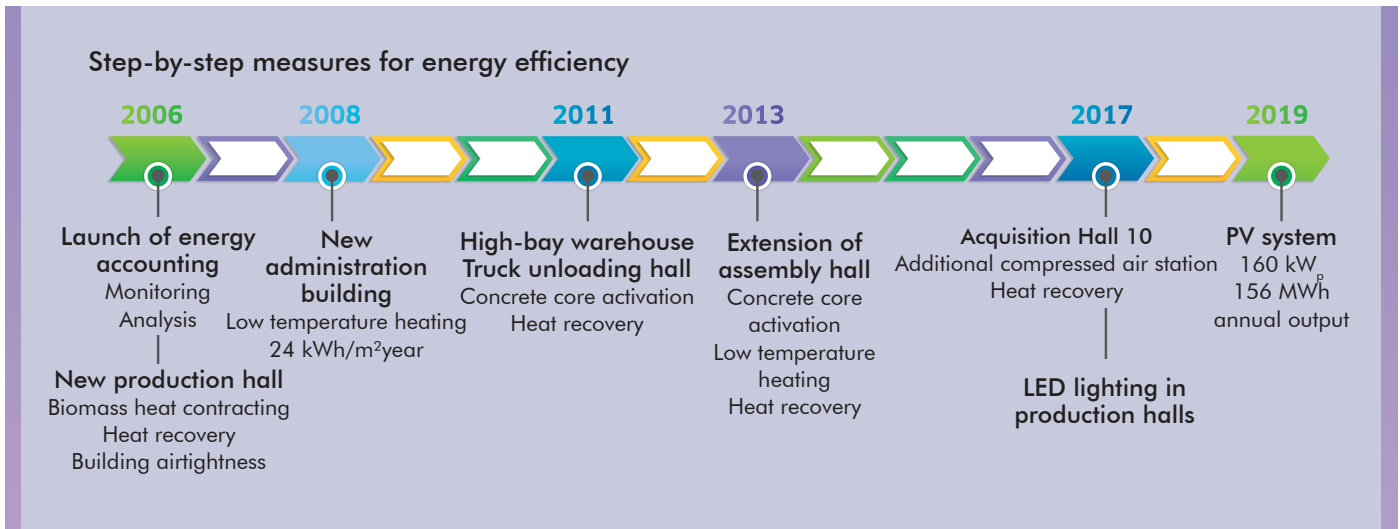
Step-by-step measures for energy efficiency

2006

2008

2011

2013

2017

2019

Launch of energy accounting
Monitoring
Analysis

New production hall
Biomass heat contracting
Heat recovery
Building airtightness

New administration building
Low temperature heating
24 kWh/m²year

High-bay warehouse
Truck unloading hall
Concrete core activation
Heat recovery

Extension of assembly hall
Concrete core activation
Low temperature heating
Heat recovery

Acquisition Hall 10
Additional compressed air station
Heat recovery

LED lighting in production halls

PV system
160 kW$_p$
156 MWh
annual output